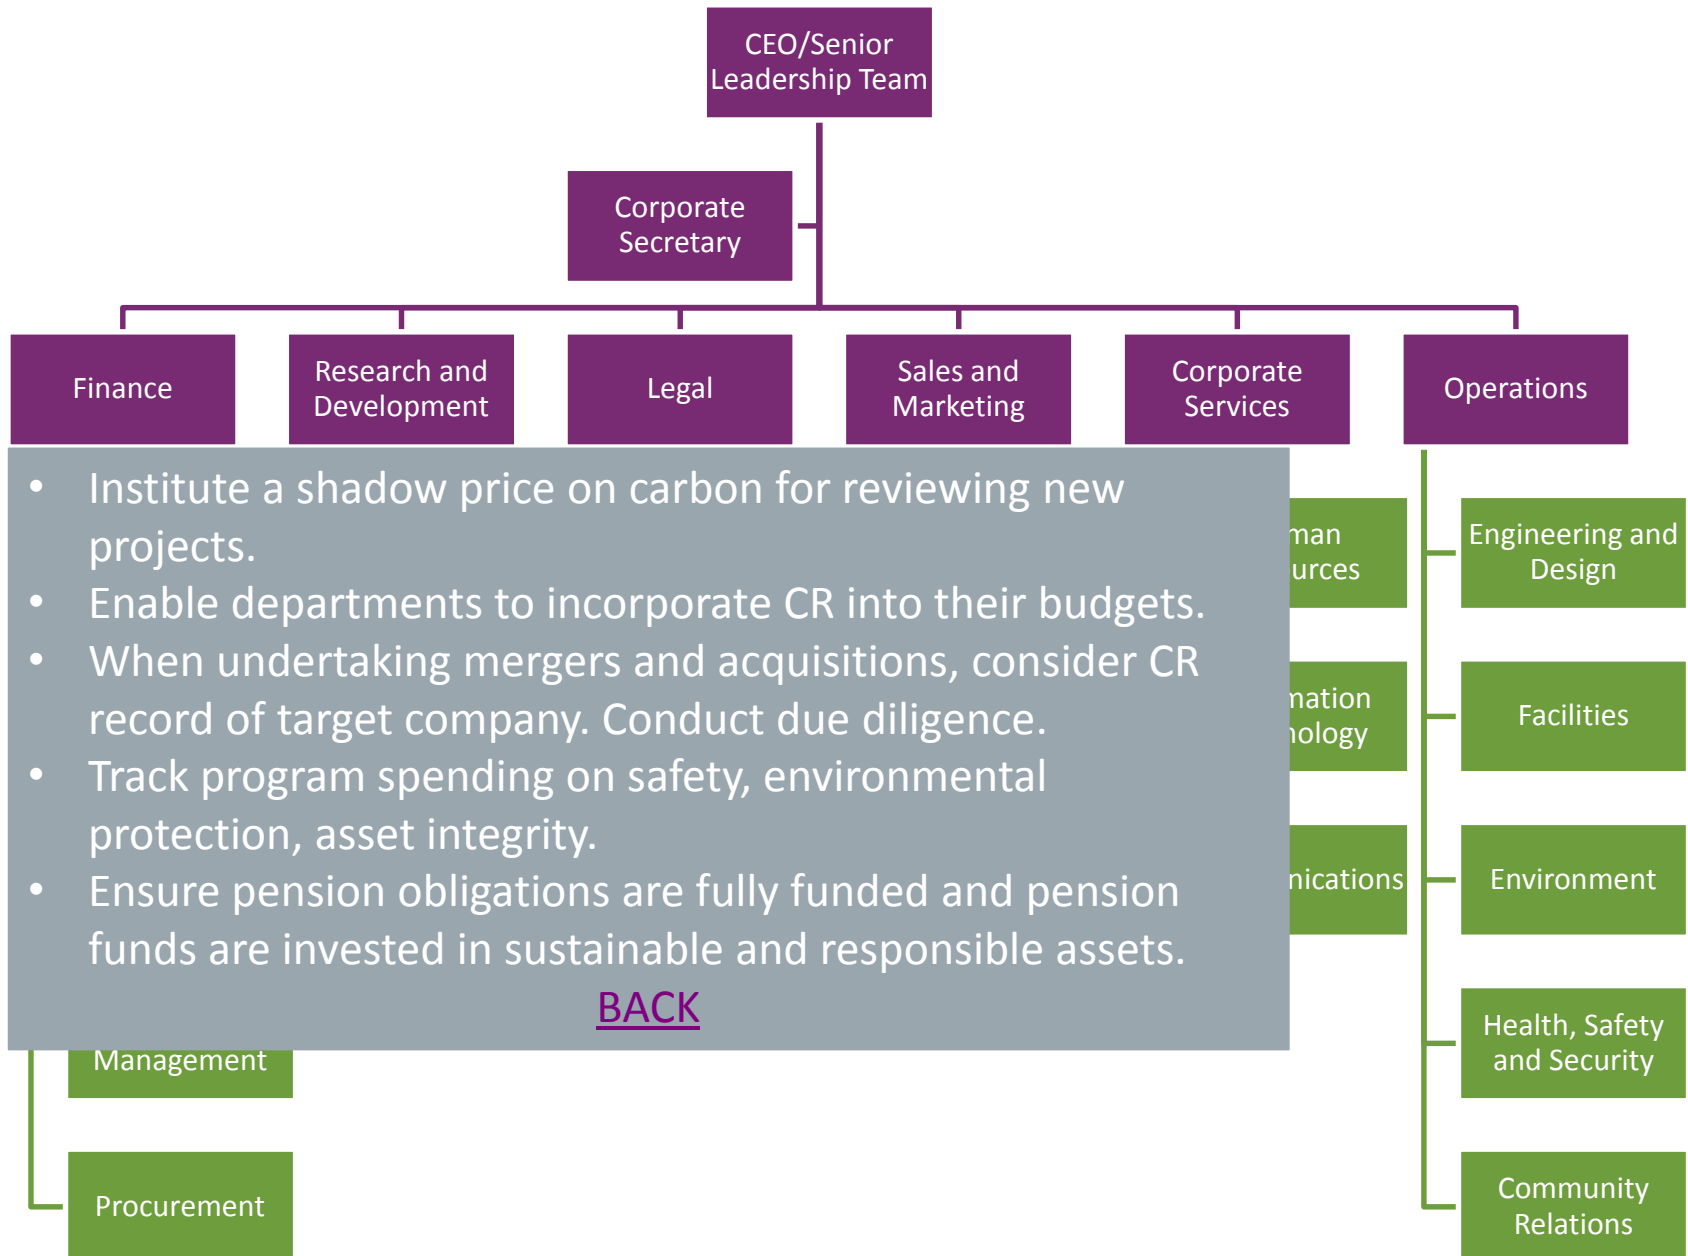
CEO/Senior Leadership Team

Corporate Secretary

Finance

Research and Development

Legal

Sales and Marketing

Corporate Services

Operations

- Institute a shadow price on carbon for reviewing new projects.
- Enable departments to incorporate CR into their budgets.
- When undertaking mergers and acquisitions, consider CR record of target company. Conduct due diligence.
- Track program spending on safety, environmental protection, asset integrity.
- Ensure pension obligations are fully funded and pension funds are invested in sustainable and responsible assets.

BACK

man urces

mation nology

nications

Management

Procurement

Engineering and Design

Facilities

Environment

Health, Safety and Security

Community Relations